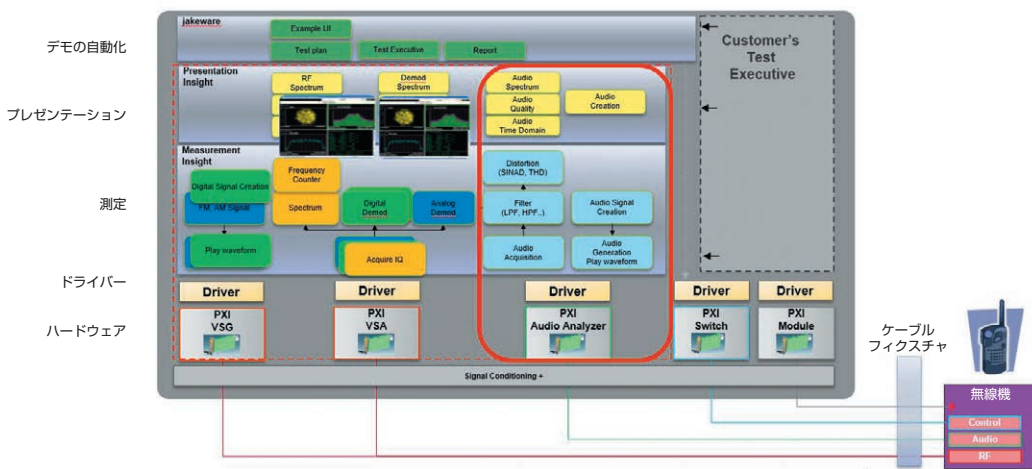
デモの自動化

プレゼンテーション

測定

ドライバー

ハードウェア

jakeware

Example UI

Test plan

Test Executive

Report

Customer's Test Executive

Presentation Insight

RF Spectrum

Demod Spectrum

Audio Spectrum

Audio Quality

Audio Time Domain

Audio Creation

Measurement Insight

Digital Signal Creation

FM, AM Signal

Play waveform

Frequency Counter

Spectrum

Digital Demod

Analog Demod

Acquire IQ

Distortion (SINAD, THD)

Filter (LPF, HPF..)

Audio Signal Creation

Audio Acquisition

Audio Generation Play waveform

Driver

Driver

Driver

Driver

Driver

PXI VSG

PXI VSA

PXI Audio Analyzer

PXI Switch

PXI Module

Signal Conditioning +

ケーブル フィクスチャ

無線機

Control

Audio

RF